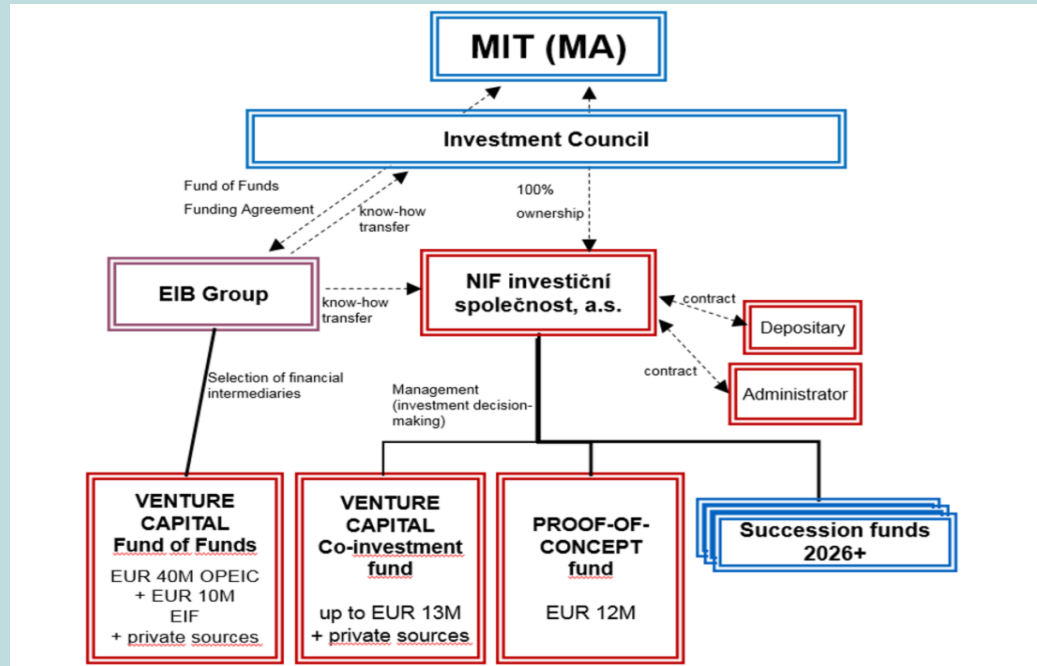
MIT (MA)

Investment Council

Fund of Funds
Funding Agreement

know-how transfer

100% ownership

EIB Group

know-how transfer

NIF investiční společnost, a.s.

contract

Depositary

contract

Administrator

Selection of financial intermediaries

Management (investment decision-making)

VENTURE CAPITAL Fund of Funds

EUR 40M OPEIC + EUR 10M EIF + private sources

VENTURE CAPITAL Co-investment fund

up to EUR 13M + private sources

PROOF-OF-CONCEPT fund

EUR 12M

Succession funds 2026+